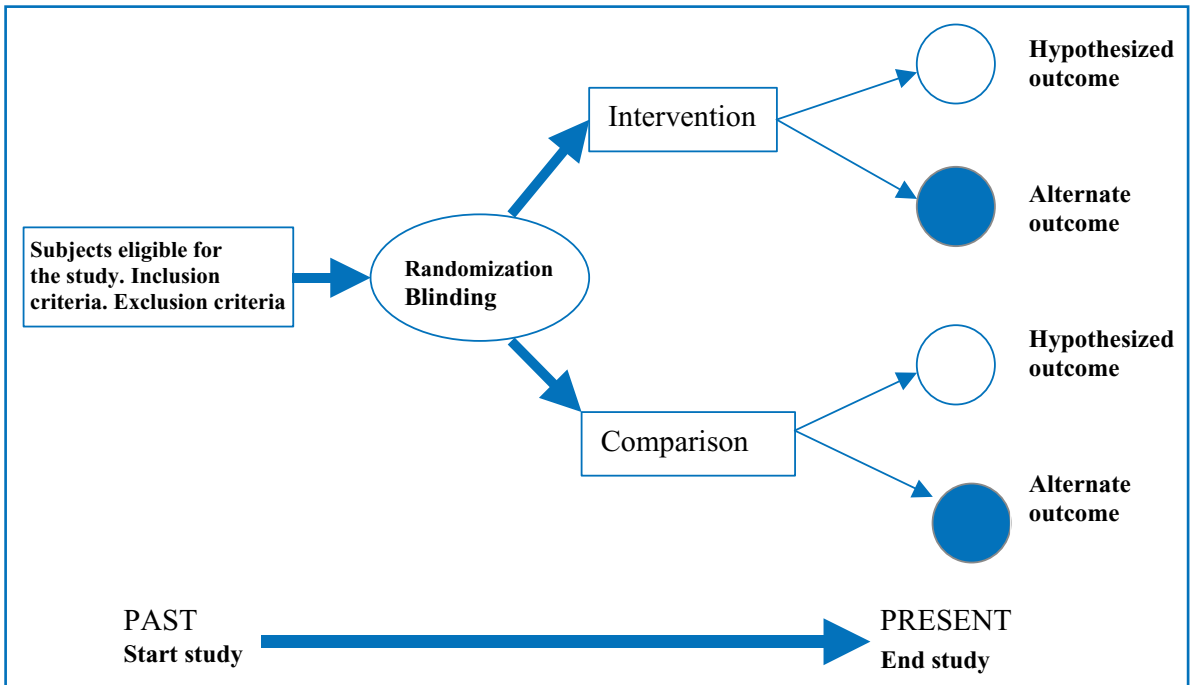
Subjects eligible for the study. Inclusion criteria. Exclusion criteria

Randomization
Blinding

Intervention

Comparison

Hypothesized outcome

Alternate outcome

Hypothesized outcome

Alternate outcome

PAST
Start study

PRESENT
End study